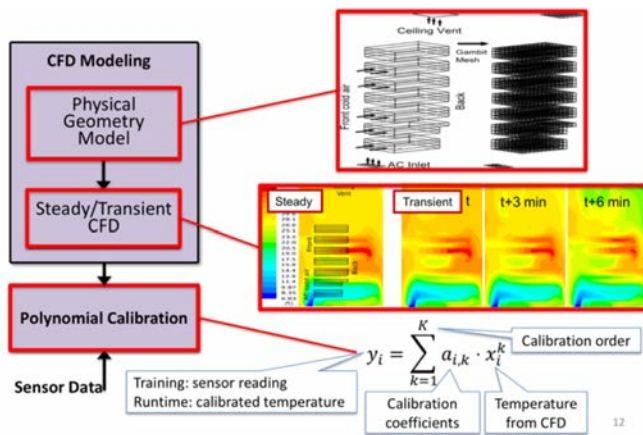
CFD Modeling

Physical Geometry Model

Steady/Transient CFD

Polynomial Calibration

Sensor Data

Ceiling Vent

Gambit Mesh

Front cold air

Back

AC Inlet

Steady

Vent

Front

Back

Transient

t

t+3 min

t+6 min

$y_i = \sum_{k=1}^{K} a_{i,k} \cdot x_i^k$

Calibration order

Training: sensor reading
Runtime: calibrated temperature

Calibration coefficients

Temperature from CFD

12